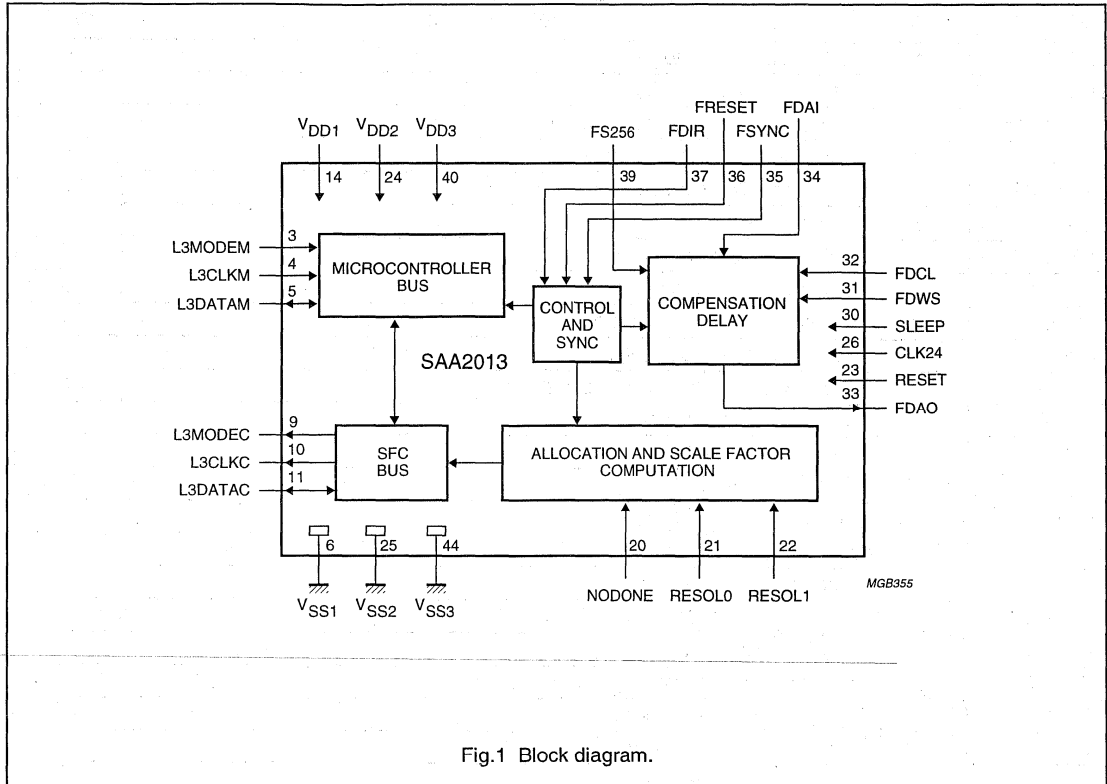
$V_{DD1}$ $V_{DD2}$ $V_{DD3}$

14 24 40

FS256 FDIR FRESET FSYNC FDAI

39 37 36 35 34

L3MODEM 3
L3CLKM 4
L3DATAM 5

MICROCONTROLLER BUS

CONTROL AND SYNC

COMPENSATION DELAY

32 FDCL
31 FDWS
30 SLEEP
26 CLK24
23 RESET
33 FDAO

SAA2013

L3MODEC 9
L3CLKC 10
L3DATAC 11

SFC BUS

ALLOCATION AND SCALE FACTOR COMPUTATION

6 25 44

$V_{SS1}$ $V_{SS2}$ $V_{SS3}$

20 21 22

NODONE RESOL0 RESOL1

MGB355

Fig.1 Block diagram.